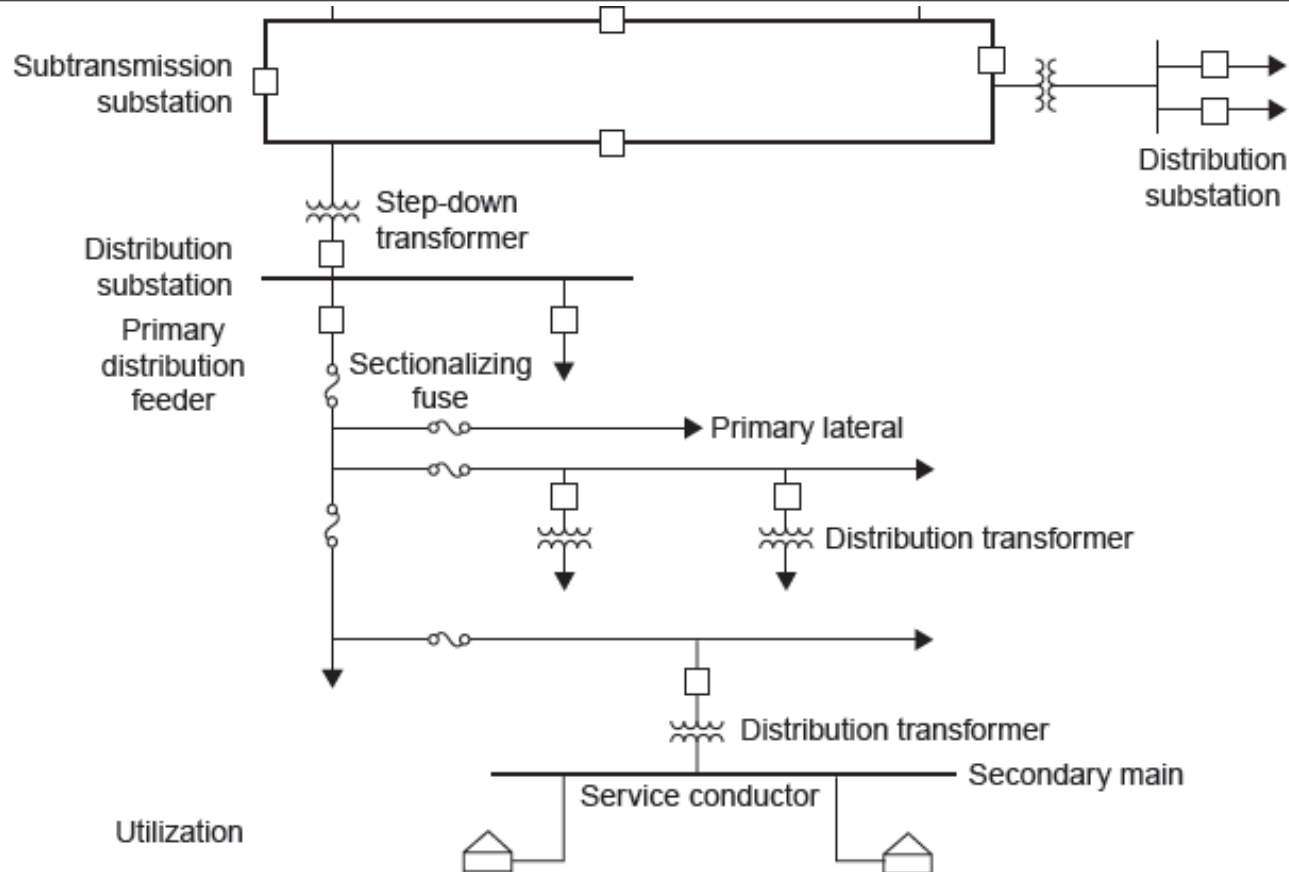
Subtransmission substation

Distribution substation

Step-down transformer

Distribution substation

Primary distribution feeder

Sectionalizing fuse

Primary lateral

Distribution transformer

Distribution transformer

Secondary main

Service conductor

Utilization